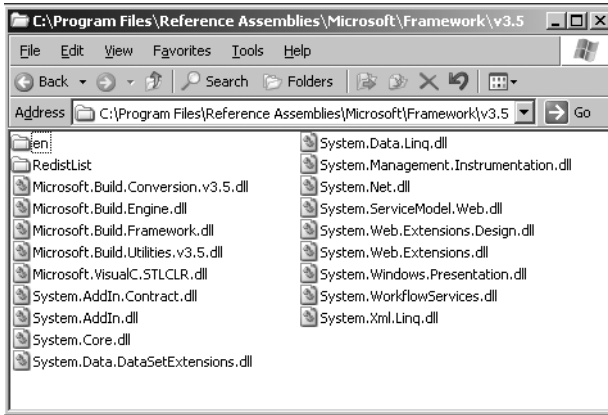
C:\Program Files\Reference Assemblies\Microsoft\Framework\v3.5

File Edit View Favorites Tools Help

Back Search Folders

Address C:\Program Files\Reference Assemblies\Microsoft\Framework\v3.5 Go

en
RedistList
Microsoft.Build.Conversion.v3.5.dll
Microsoft.Build.Engine.dll
Microsoft.Build.Framework.dll
Microsoft.Build.Utilities.v3.5.dll
Microsoft.VisualC.STLCLR.dll
System.AddIn.Contract.dll
System.AddIn.dll
System.Core.dll
System.Data.DataSetExtensions.dll

System.Data.Linq.dll
System.Management.Instrumentation.dll
System.Net.dll
System.ServiceModel.Web.dll
System.Web.Extensions.Design.dll
System.Web.Extensions.dll
System.Windows.Presentation.dll
System.WorkflowServices.dll
System.Xml.Linq.dll